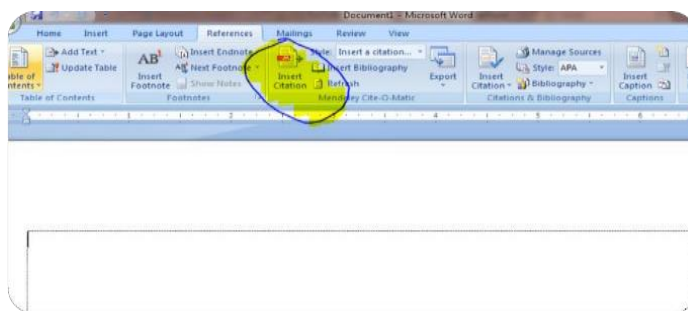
Document1 - Microsoft Word

Home Insert Page Layout References Mailings Review View

able of ntents
Add Text
Update Table
Table of Contents

AB¹ Insert Footnote
Insert Endnote
Next Footnote
Show Notes
Footnotes

Insert Citation
Style: Insert a citation...
Insert Bibliography
Refresh
Mendeley Cite-O-Matic

Export

Insert Citation
Manage Sources
Style: APA
Bibliography
Citations & Bibliography

Insert Caption
Captions